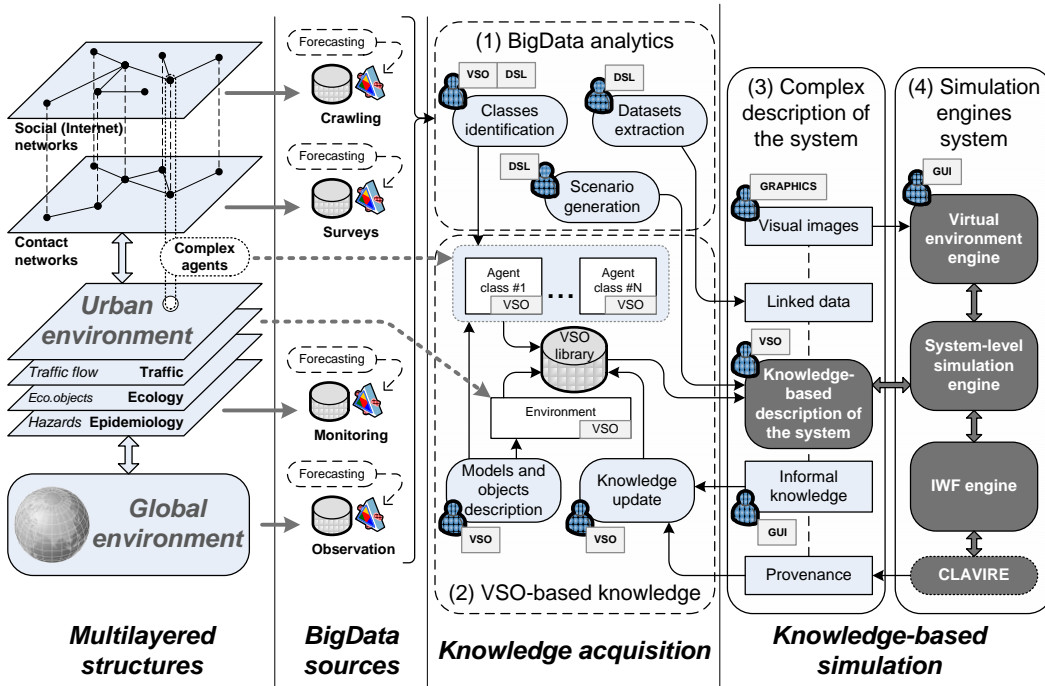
Social (Internet) networks

Contact networks

Complex agents

Urban environment

Traffic flow Traffic

Eco.objects Ecology

Hazards Epidemiology

Global environment

Forecasting

Crawling

Forecasting

Surveys

Forecasting

Monitoring

Forecasting

Observation

(1) BigData analytics

VSO DSL

Classes identification

DSL

Datasets extraction

DSL

Scenario generation

Agent class #1 VSO

...

Agent class #N VSO

VSO library

Environment VSO

Models and objects description

VSO

Knowledge update

VSO

(2) VSO-based knowledge

(3) Complex description of the system

GRAPHICS

Visual images

Linked data

VSO

Knowledge-based description of the system

Informal knowledge

GUI

Provenance

(4) Simulation engines system

GUI

Virtual environment engine

System-level simulation engine

IWF engine

CLAVIRE

Multilayered structures

BigData sources

Knowledge acquisition

Knowledge-based simulation